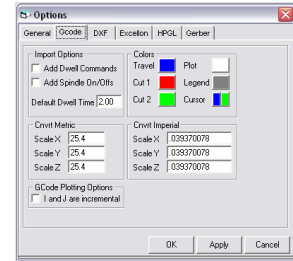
Options

General | Gcode | DXF | Excellon | HPGL | Gerber

Import Options
Add Dwell Commands
Add Spindle On/Offs
Default Dwell Time 2.00

Colors
Travel
Plot
Cut 1
Legend
Cut 2
Cursor

Cnvrt Metric
Scale X 25.4
Scale Y 25.4
Scale Z 25.4

Cnvrt Imperial
Scale X .039370078
Scale Y .039370078
Scale Z .039370078

GCode Plotting Options
I and J are incremental

OK
Apply
Cancel